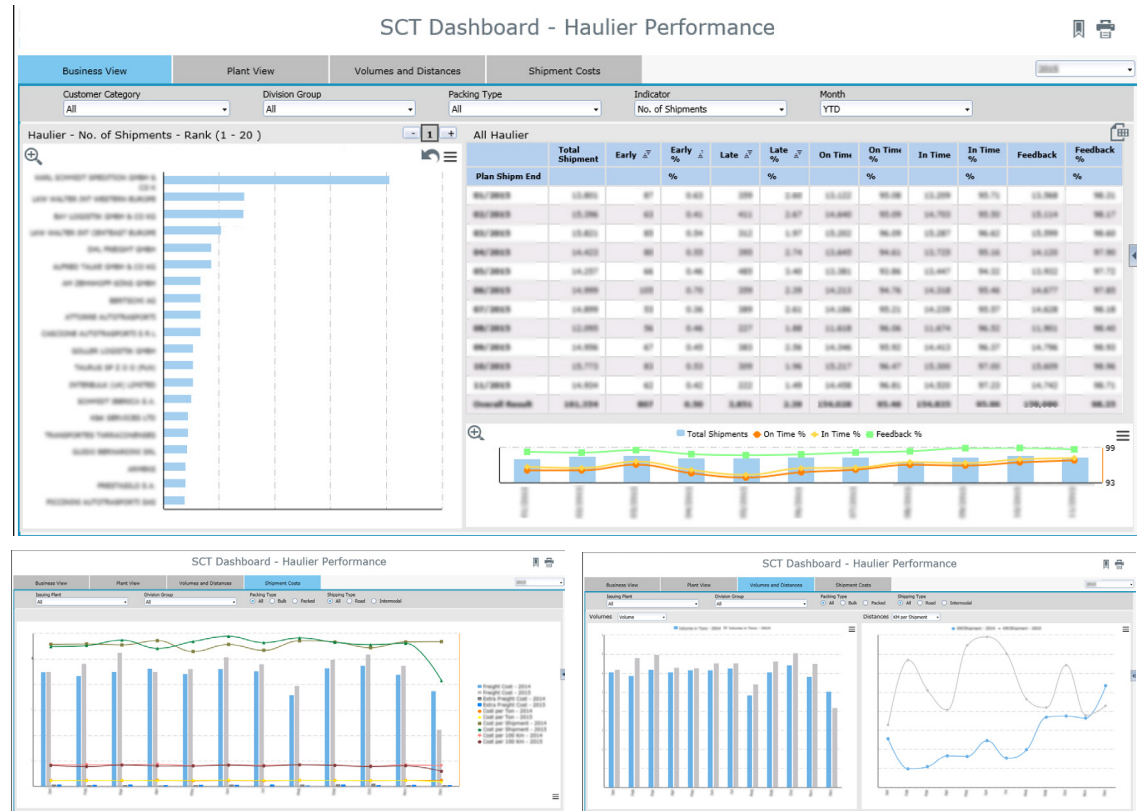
SCT Dashboard - Haulier Performance

Business View | Plant View | Volumes and Distances | Shipment Costs

Customer Category
All

Division Group
All

Packing Type
All

Indicator
No. of Shipments

Month
YTD

Haulier - No. of Shipments - Rank (1 - 20 )

- 1 +

All Haulier

| | Total Shipment | Early | Early % | Late | Late % | On Time | On Time % | In Time | In Time % | Feedback | Feedback % |
|---|---|---|---|---|---|---|---|---|---|---|---|
| Plan Shipm End | | | % | | % | | % | | % | | % |
| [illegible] | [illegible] | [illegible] | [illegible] | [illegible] | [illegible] | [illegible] | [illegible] | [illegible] | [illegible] | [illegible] | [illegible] |

Total Shipments
On Time %
In Time %
Feedback %

99
93

SCT Dashboard - Haulier Performance

Business View | Plant View | Volumes and Distances | Shipment Costs

Issuing Plant
All

Division Group
All

Packing Type
All Bulk Packed

Shipping Type
All Road Intermodal

SCT Dashboard - Haulier Performance

Business View | Plant View | Volumes and Distances | Shipment Costs

Issuing Plant
All

Division Group
All

Packing Type
All Bulk Packed

Shipping Type
All Road Intermodal

Volumes Volume

Distances KM per Shipment